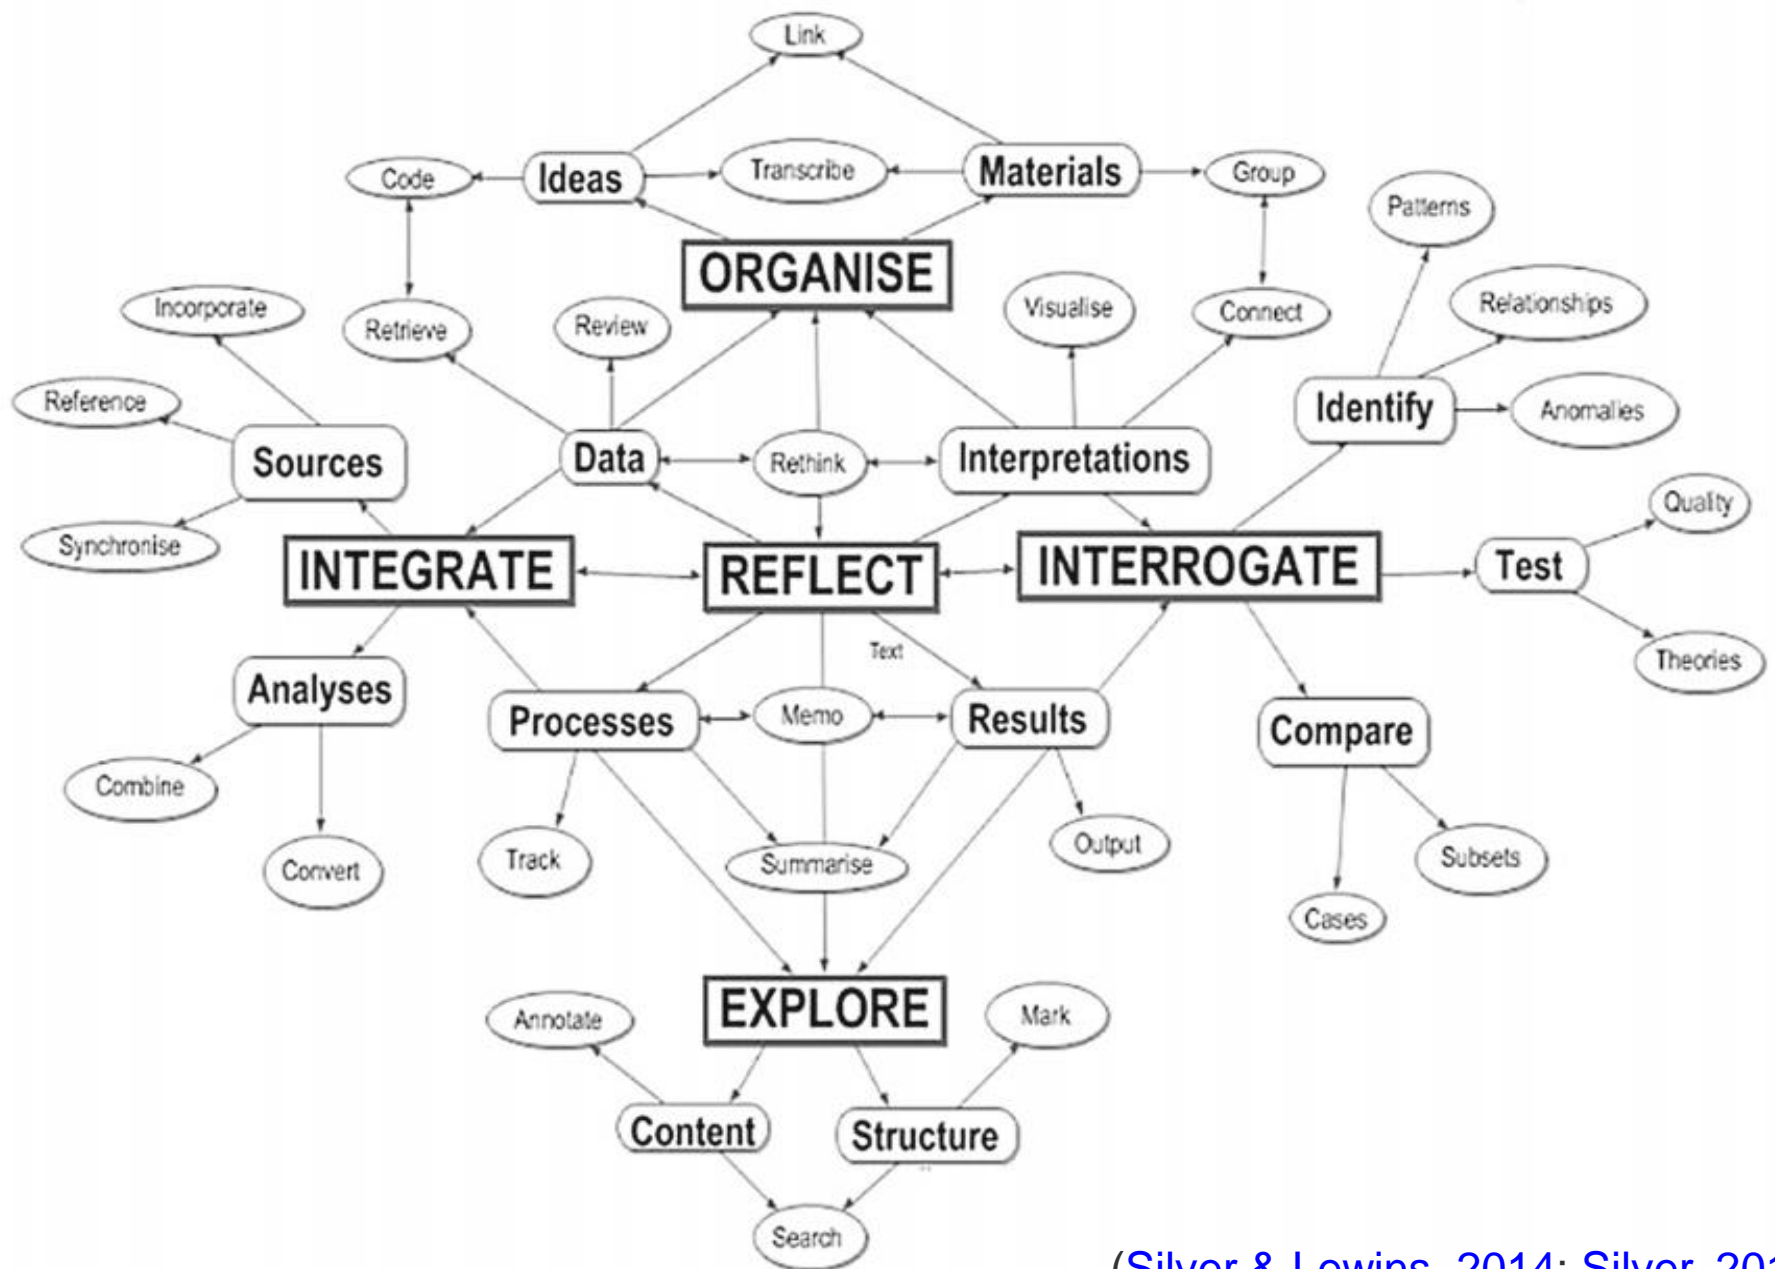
Link

Code

Ideas

Transcribe

Materials

Group

Patterns

ORGANISE

Incorporate

Retrieve

Review

Visualise

Connect

Relationships

Reference

Identify

Anomalies

Sources

Data

Rethink

Interpretations

Quality

Synchronise

INTEGRATE

REFLECT

INTERROGATE

Test

Text

Theories

Analyses

Processes

Memo

Results

Compare

Combine

Track

Summarise

Output

Subsets

Convert

Cases

EXPLORE

Annotate

Mark

Content

Structure

Search

(Silver & Lewins, 2014; Silver, 20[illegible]